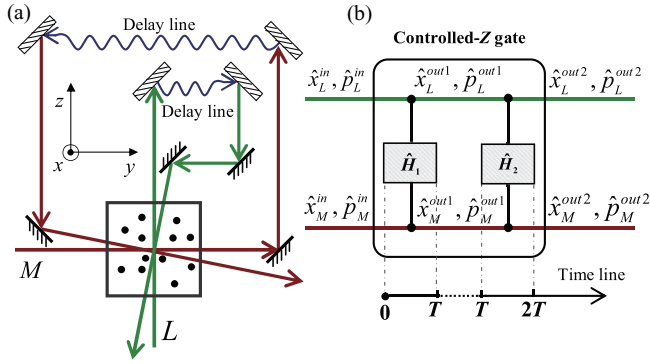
(a)

Delay line

$z$

$x$

$y$

Delay line

$M$

$L$

(b)

Controlled-$Z$ gate

$\hat{x}_L^{in}, \hat{p}_L^{in}$

$\hat{x}_L^{out1}, \hat{p}_L^{out1}$

$\hat{x}_L^{out2}, \hat{p}_L^{out2}$

$\hat{H}_1$

$\hat{H}_2$

$\hat{x}_M^{in}, \hat{p}_M^{in}$

$\hat{x}_M^{out1}, \hat{p}_M^{out1}$

$\hat{x}_M^{out2}, \hat{p}_M^{out2}$

Time line

$0$ $T$ $T$ $2T$